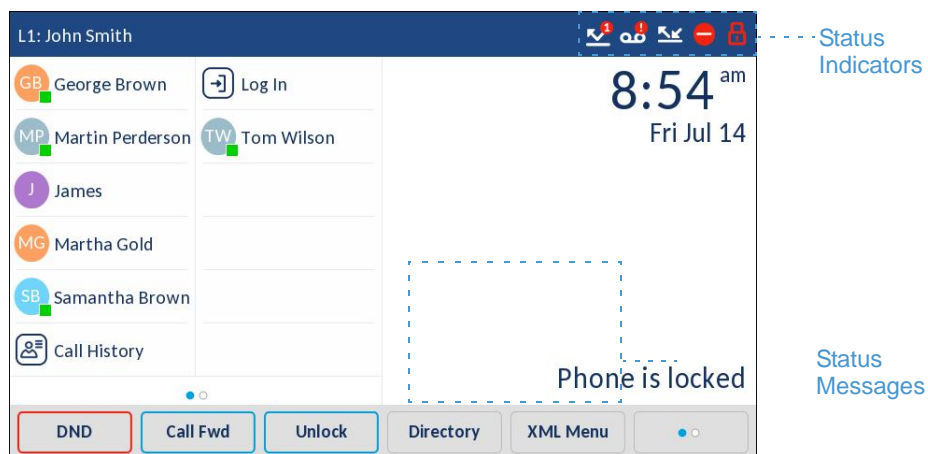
L1: John Smith

1 !

Status Indicators

GB George Brown
MP Martin Perderson
J James
MG Martha Gold
SB Samantha Brown
Call History

Log In
TW Tom Wilson

8:54 am
Fri Jul 14

Phone is locked

Status Messages

DND
Call Fwd
Unlock
Directory
XML Menu